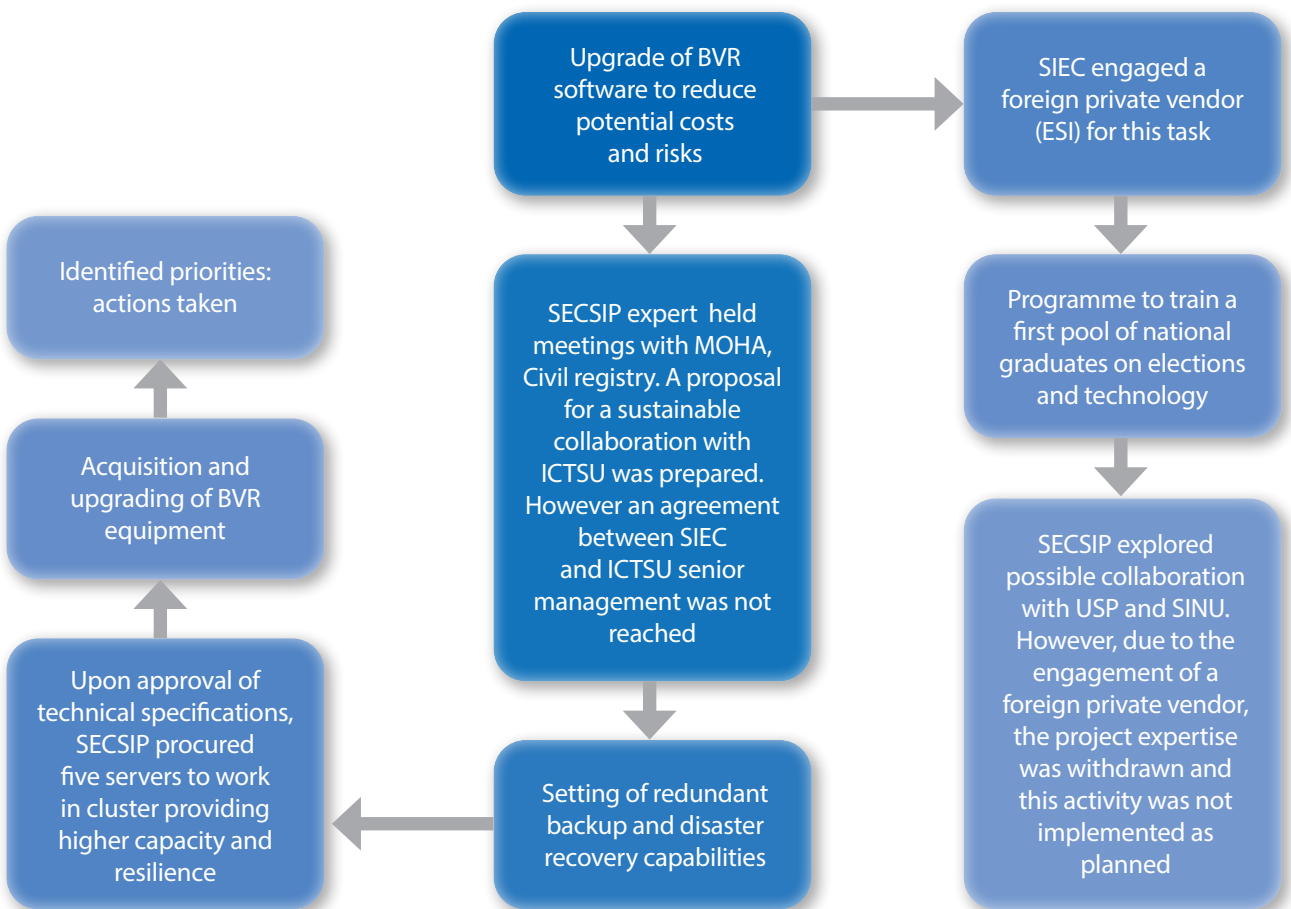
Upgrade of BVR software to reduce potential costs and risks

SIEC engaged a foreign private vendor (ESI) for this task

Identified priorities: actions taken

SECSIP expert held meetings with MOHA, Civil registry. A proposal for a sustainable collaboration with ICTSU was prepared. However an agreement between SIEC and ICTSU senior management was not reached

Programme to train a first pool of national graduates on elections and technology

Acquisition and upgrading of BVR equipment

SECSIP explored possible collaboration with USP and SINU. However, due to the engagement of a foreign private vendor, the project expertise was withdrawn and this activity was not implemented as planned

Upon approval of technical specifications, SECSIP procured five servers to work in cluster providing higher capacity and resilience

Setting of redundant backup and disaster recovery capabilities